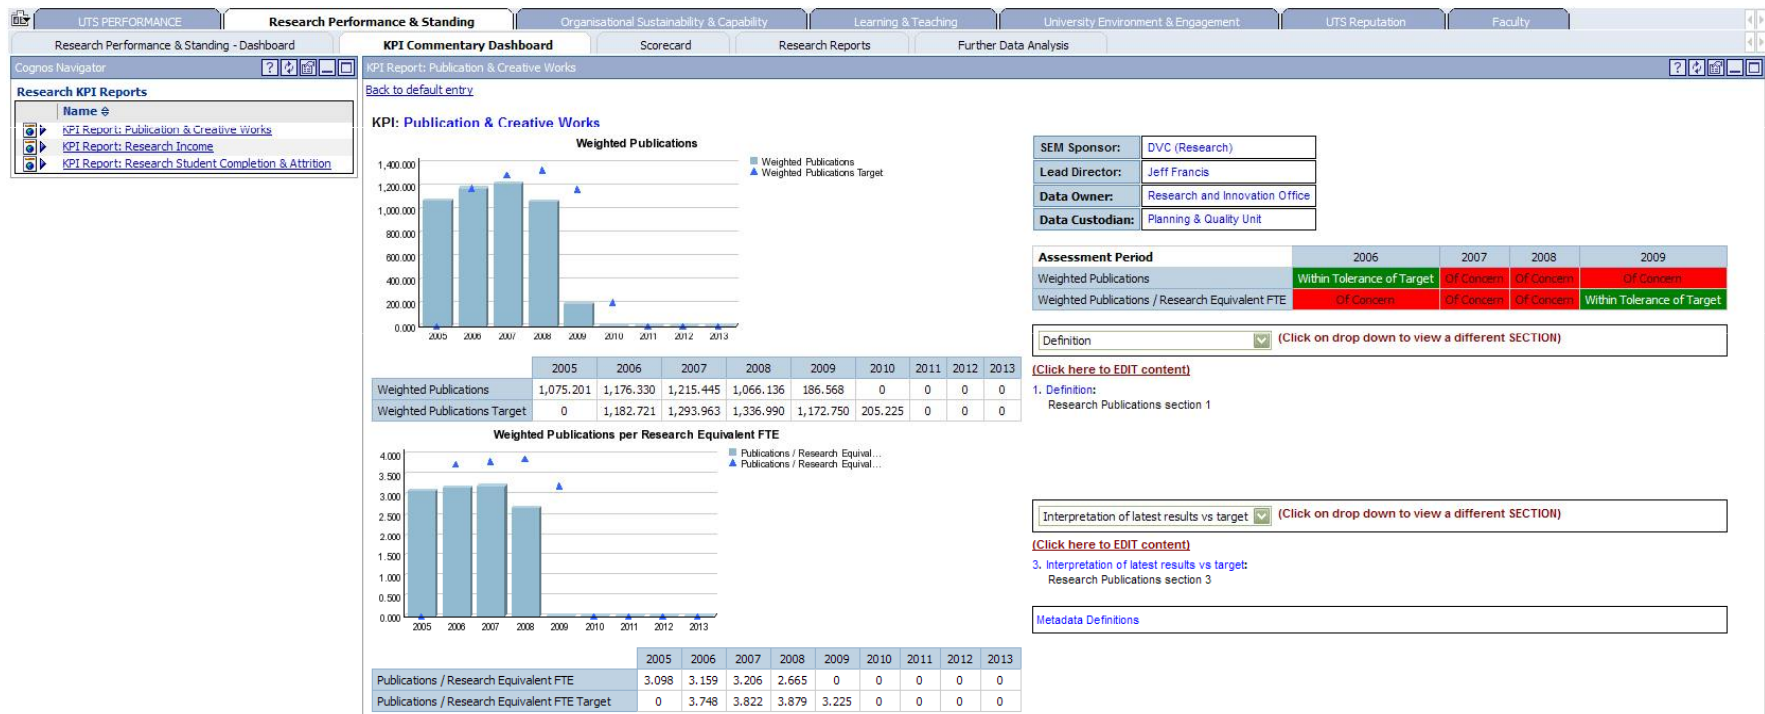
UTS PERFORMANCE | Research Performance & Standing | Organisational Sustainability & Capability | Learning & Teaching | University Environment & Engagement | UTS Reputation | Faculty

Research Performance & Standing - Dashboard | KPI Commentary Dashboard | Scorecard | Research Reports | Further Data Analysis

Cognos Navigator

Research KPI Reports

Name

KPI Report: Publication & Creative Works
KPI Report: Research Income
KPI Report: Research Student Completion & Attrition

KPI Report: Publication & Creative Works

Back to default entry

KPI: Publication & Creative Works

Weighted Publications

Weighted Publications
Weighted Publications Target

1,400.000
1,200.000
1,000.000
800.000
600.000
400.000
200.000
0.000
2005 2006 2007 2008 2009 2010 2011 2012 2013

| | 2005 | 2006 | 2007 | 2008 | 2009 | 2010 | 2011 | 2012 | 2013 |
|---|---|---|---|---|---|---|---|---|---|
| Weighted Publications | 1,075.201 | 1,176.330 | 1,215.445 | 1,066.136 | 186.568 | 0 | 0 | 0 | 0 |
| Weighted Publications Target | 0 | 1,182.721 | 1,293.963 | 1,336.990 | 1,172.750 | 205.225 | 0 | 0 | 0 |

Weighted Publications per Research Equivalent FTE

Publications / Research Equival...
Publications / Research Equival...

4.000
3.500
3.000
2.500
2.000
1.500
1.000
0.500
0.000
2005 2006 2007 2008 2009 2010 2011 2012 2013

| | 2005 | 2006 | 2007 | 2008 | 2009 | 2010 | 2011 | 2012 | 2013 |
|---|---|---|---|---|---|---|---|---|---|
| Publications / Research Equivalent FTE | 3.098 | 3.159 | 3.206 | 2.665 | 0 | 0 | 0 | 0 | 0 |
| Publications / Research Equivalent FTE Target | 0 | 3.748 | 3.822 | 3.879 | 3.225 | 0 | 0 | 0 | 0 |

| SEM Sponsor: | DVC (Research) |
|---|---|
| Lead Director: | Jeff Francis |
| Data Owner: | Research and Innovation Office |
| Data Custodian: | Planning & Quality Unit |

| Assessment Period | 2006 | 2007 | 2008 | 2009 |
|---|---|---|---|---|
| Weighted Publications | Within Tolerance of Target | Of Concern | Of Concern | Of Concern |
| Weighted Publications / Research Equivalent FTE | Of Concern | Of Concern | Of Concern | Within Tolerance of Target |

Definition (Click on drop down to view a different SECTION)

(Click here to EDIT content)

1. Definition:
Research Publications section 1

Interpretation of latest results vs target (Click on drop down to view a different SECTION)

(Click here to EDIT content)

3. Interpretation of latest results vs target:
Research Publications section 3

Metadata Definitions